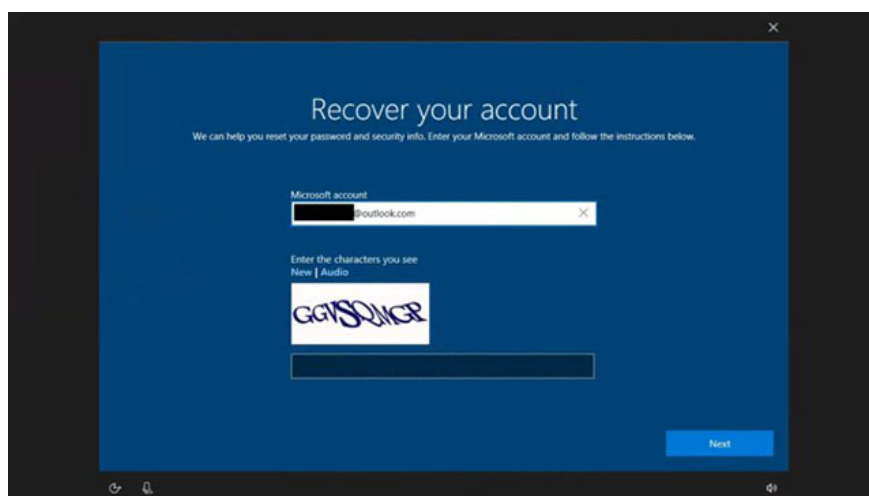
Recover your account

We can help you reset your password and security info. Enter your Microsoft account and follow the instructions below.

Microsoft account

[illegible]@outlook.com

Enter the characters you see

New | Audio

GGVSQMGR

Next